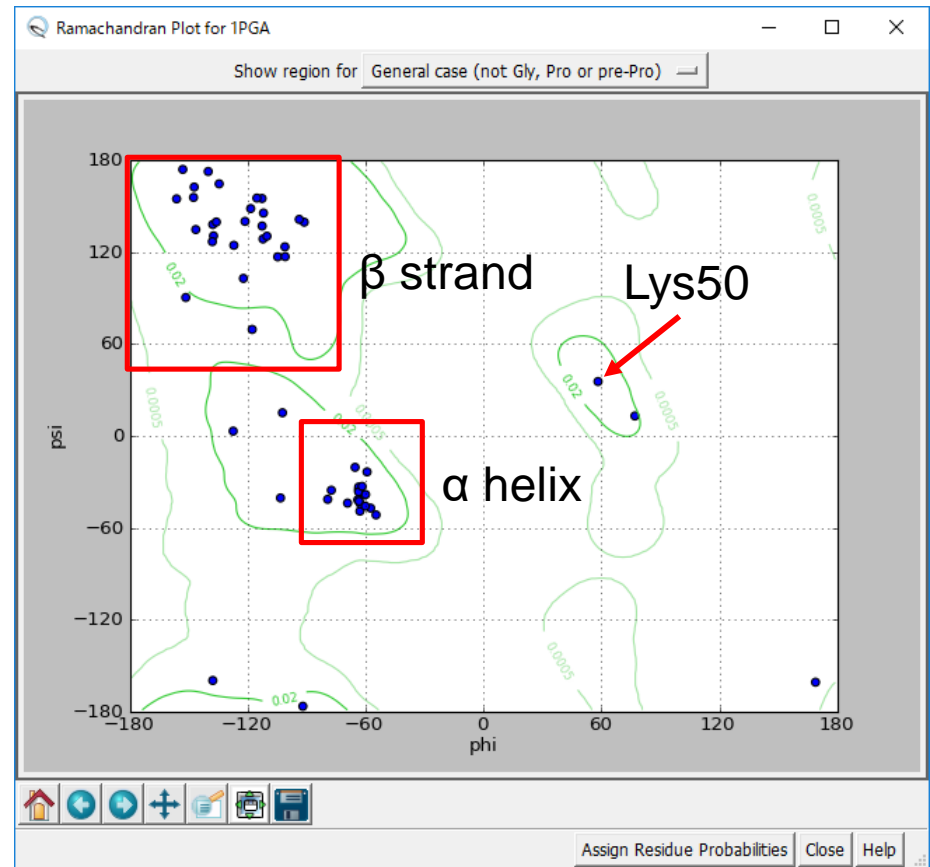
Ramachandran Plot for 1PGA

Show region for General case (not Gly, Pro or pre-Pro)

180
120
60
0
−60
−120
−180
psi

−180 −120 −60 0 60 120 180
phi

β strand

Lys50

α helix

0.02
0.0005
0.02
0.0005
0.02
0.0005
0.02
0.0005
0.0005
0.02

Assign Residue Probabilities Close Help